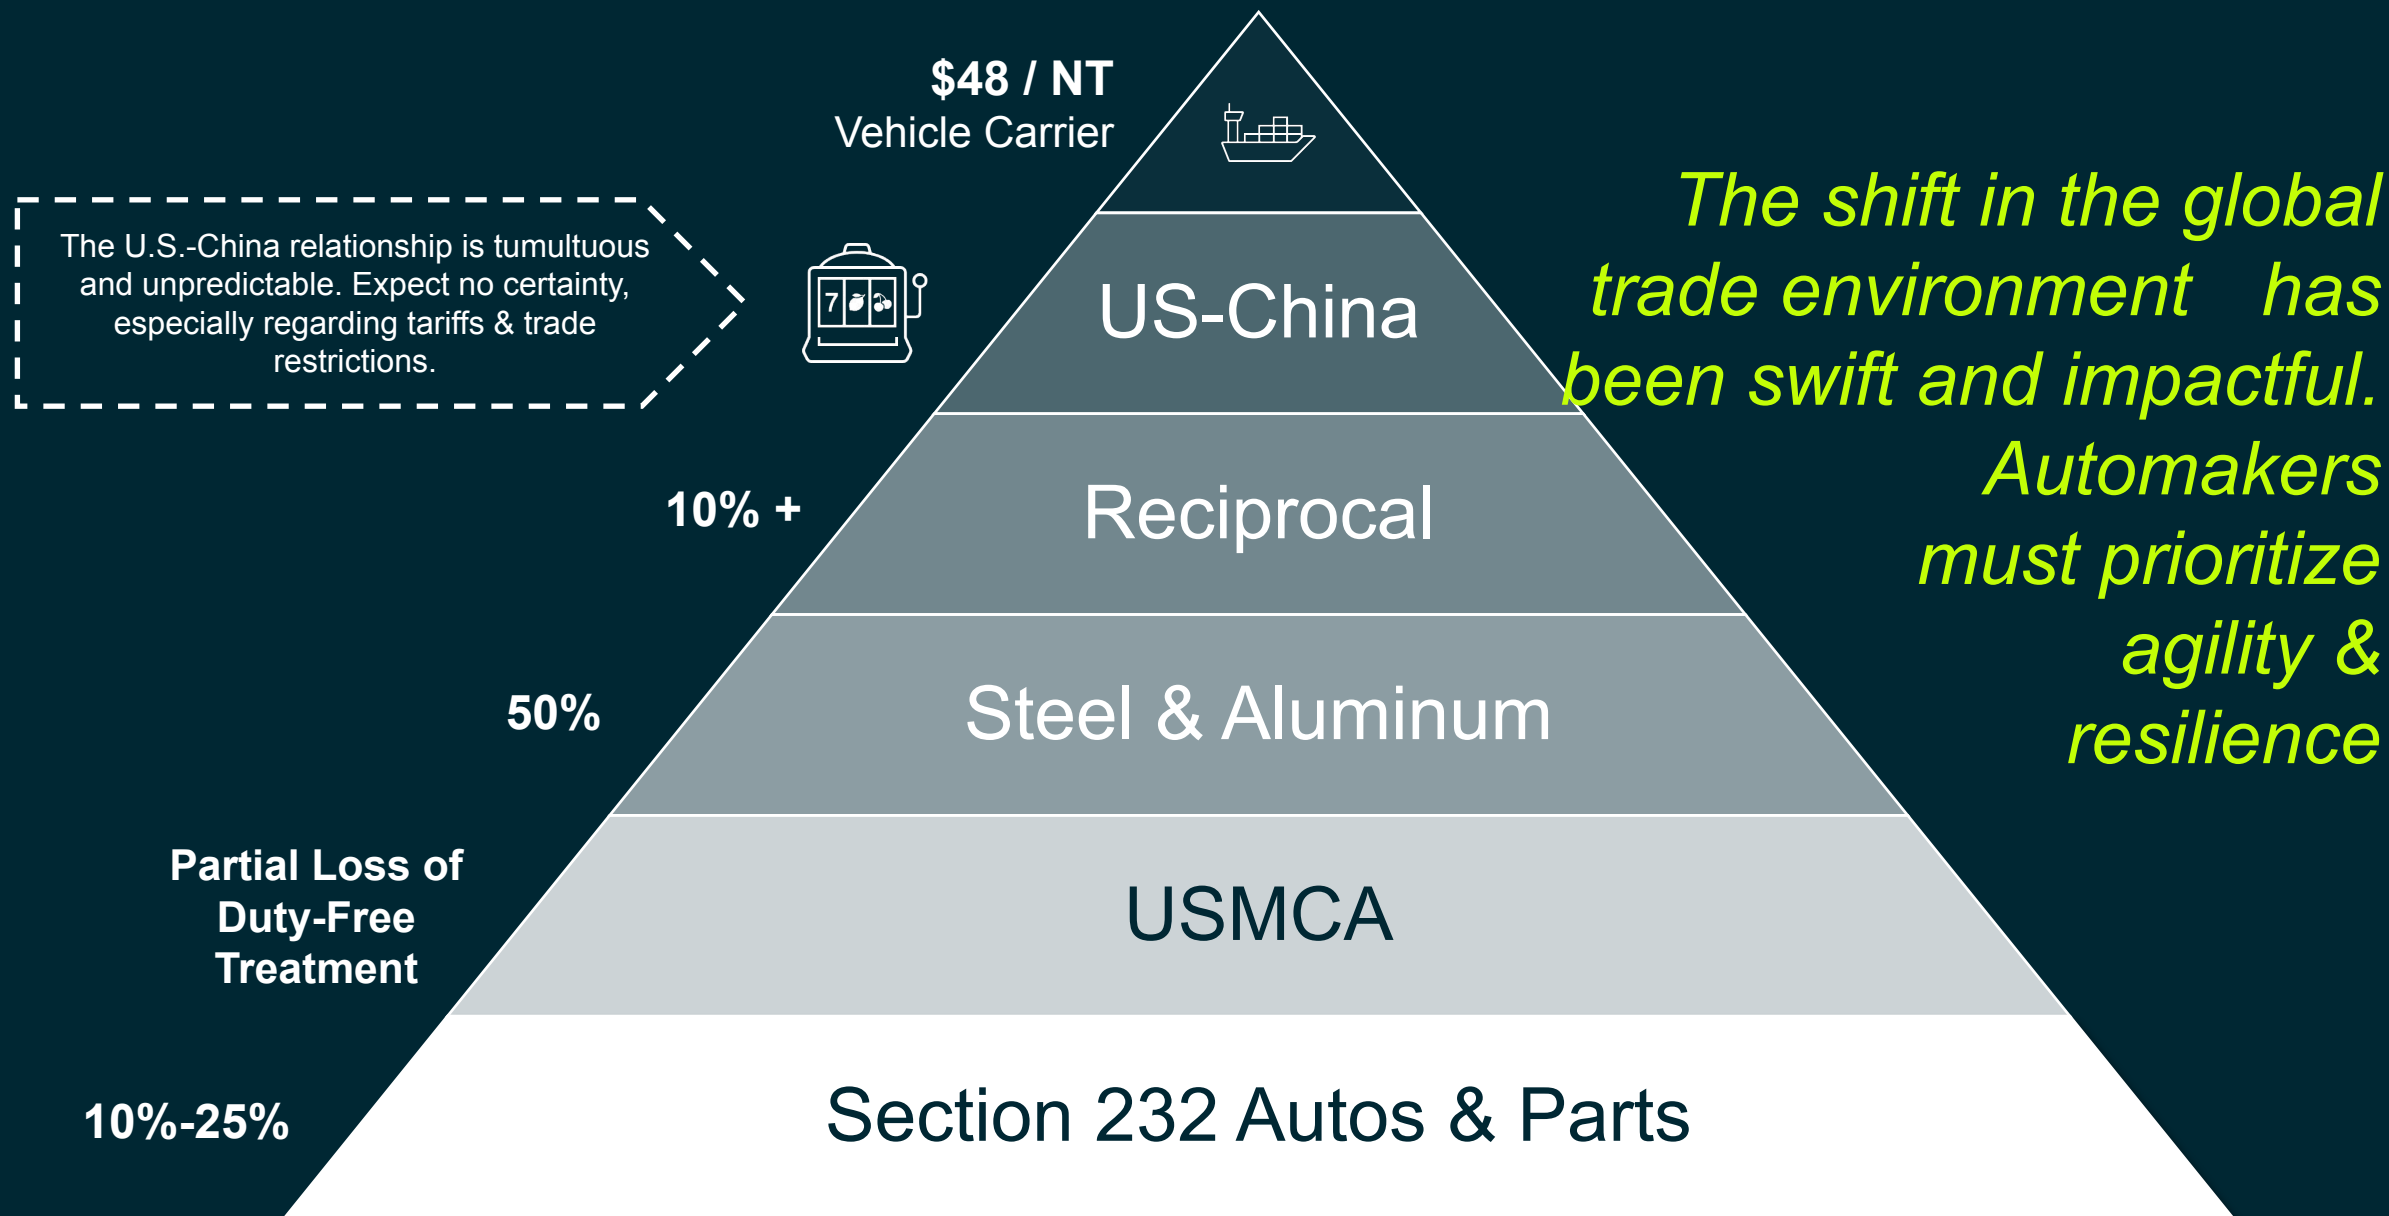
$48 / NT
Vehicle Carrier

The U.S.-China relationship is tumultuous and unpredictable. Expect no certainty, especially regarding tariffs & trade restrictions.

US-China

10% +

Reciprocal

50%

Steel & Aluminum

Partial Loss of Duty-Free Treatment

USMCA

10%-25%

Section 232 Autos & Parts

The shift in the global trade environment has been swift and impactful. Automakers must prioritize agility & resilience